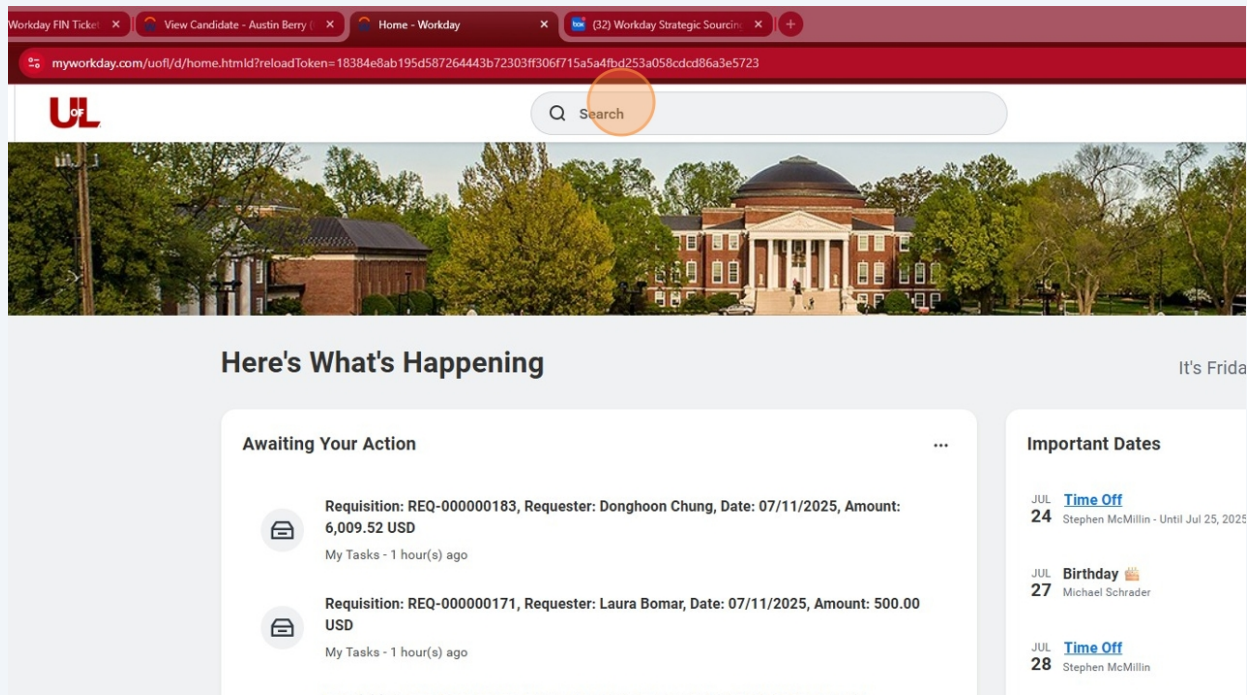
Workday FIN Ticket ×
View Candidate - Austin Berry ×
Home - Workday ×
(32) Workday Strategic Sourcin ×
+

myworkday.com/uofl/d/home.htmld?reloadToken=18384e8ab195d587264443b72303ff306f715a5a4fbd253a058cdcd86a3e5723

UofL

Search

Here's What's Happening

It's Frida

Awaiting Your Action

...

Requisition: REQ-000000183, Requester: Donghoon Chung, Date: 07/11/2025, Amount: 6,009.52 USD
My Tasks - 1 hour(s) ago

Requisition: REQ-000000171, Requester: Laura Bomar, Date: 07/11/2025, Amount: 500.00 USD
My Tasks - 1 hour(s) ago

Important Dates

JUL 24 Time Off
Stephen McMillin - Until Jul 25, 2025

JUL 27 Birthday
Michael Schrader

JUL 28 Time Off
Stephen McMillin